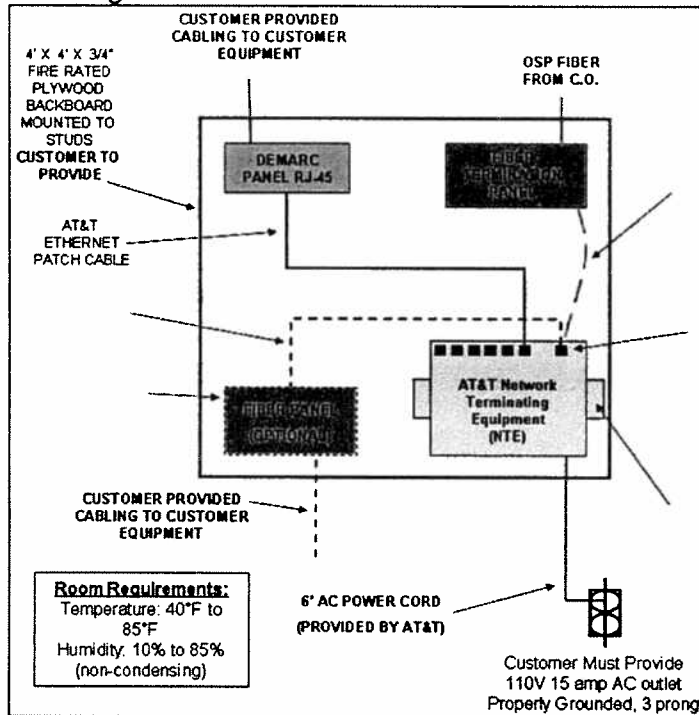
CUSTOMER PROVIDED CABLING TO CUSTOMER EQUIPMENT

4' X 4' X 3/4" FIRE RATED PLYWOOD BACKBOARD MOUNTED TO STUDS CUSTOMER TO PROVIDE

OSP FIBER FROM C.O.

DEMARC PANEL RJ-45

FIBER TERMINATION PANEL

AT&T ETHERNET PATCH CABLE

FIBER PANEL (OPTIONAL)

AT&T Network Terminating Equipment (NTE)

CUSTOMER PROVIDED CABLING TO CUSTOMER EQUIPMENT

Room Requirements:
Temperature: 40°F to 85°F
Humidity: 10% to 85% (non-condensing)

6' AC POWER CORD (PROVIDED BY AT&T)

Customer Must Provide 110V 15 amp AC outlet Properly Grounded, 3 prong